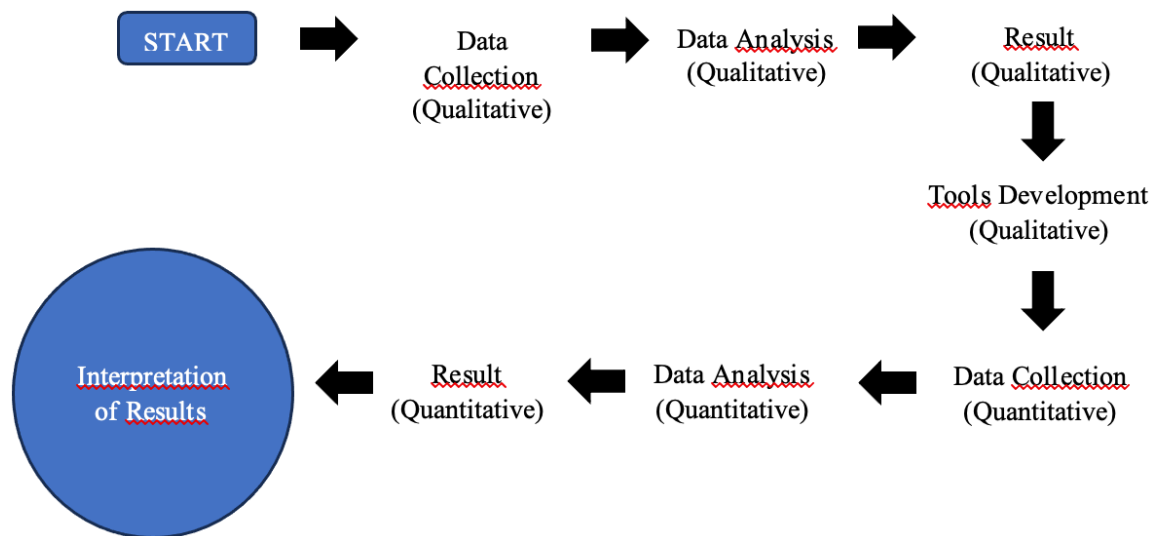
START

Data Collection (Qualitative)

Data Analysis (Qualitative)

Result (Qualitative)

Tools Development (Qualitative)

Data Collection (Quantitative)

Data Analysis (Quantitative)

Result (Quantitative)

Interpretation of Results